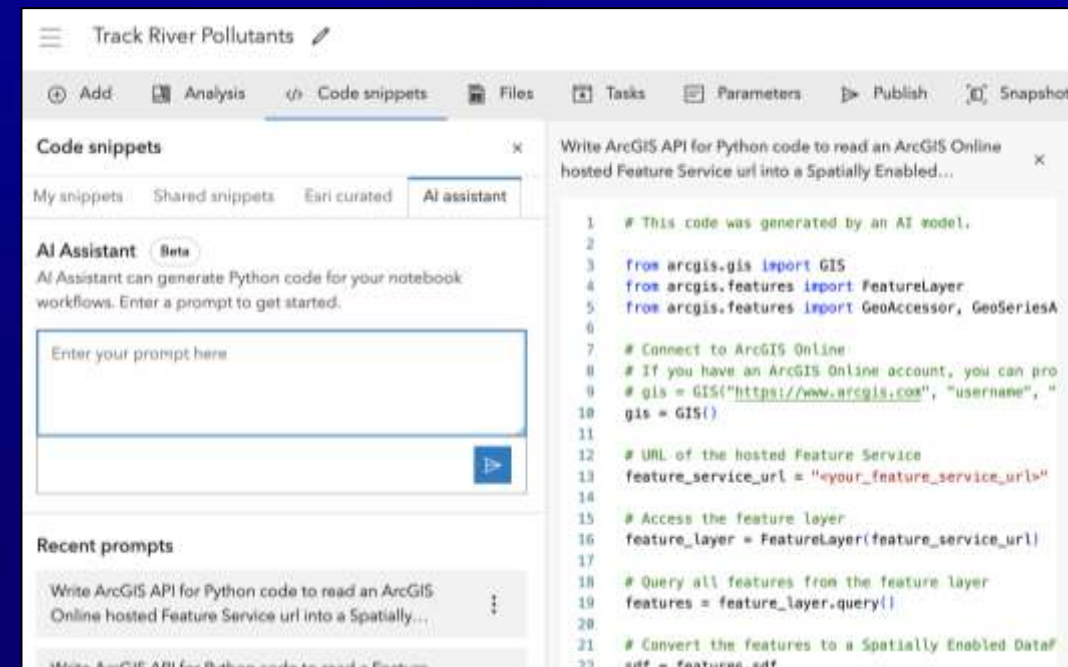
Track River Pollutants

Add   Analysis   Code snippets   Files   Tasks   Parameters   Publish   Snapshot

Code snippets ×

My snippets   Shared snippets   Esri curated   AI assistant

AI Assistant Beta

AI Assistant can generate Python code for your notebook workflows. Enter a prompt to get started.

Enter your prompt here

Recent prompts

Write ArcGIS API for Python code to read an ArcGIS Online hosted Feature Service url into a Spatially...

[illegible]

Write ArcGIS API for Python code to read an ArcGIS Online hosted Feature Service url into a Spatially Enabled... ×

```
1  # This code was generated by an AI model.
2
3  from arcgis.gis import GIS
4  from arcgis.features import FeatureLayer
5  from arcgis.features import GeoAccessor, GeoSeriesA
6
7  # Connect to ArcGIS Online
8  # If you have an ArcGIS Online account, you can pro
9  # gis = GIS("https://www.arcgis.com", "username", "
10 gis = GIS()
11
12 # URL of the hosted Feature Service
13 feature_service_url = "<your_feature_service_url>"
14
15 # Access the feature layer
16 feature_layer = FeatureLayer(feature_service_url)
17
18 # Query all features from the feature layer
19 features = feature_layer.query()
20
21 # Convert the features to a Spatially Enabled DataF
22 sdf = features.sdf
```